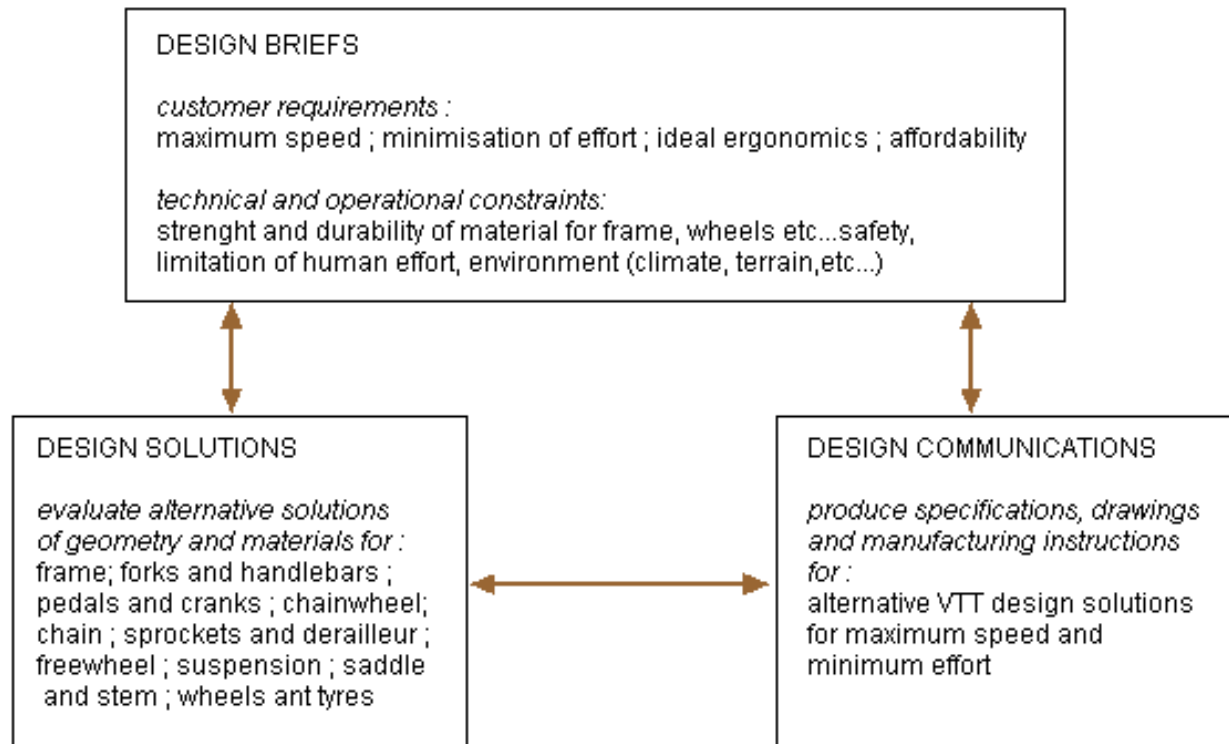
DESIGN BRIEFS

*customer requirements :*
maximum speed ; minimisation of effort ; ideal ergonomics ; affordability

*technical and operational constraints:*
strenght and durability of material for frame, wheels etc...safety, limitation of human effort, environment (climate, terrain,etc...)

DESIGN SOLUTIONS

*evaluate alternative solutions of geometry and materials for :*
frame; forks and handlebars ; pedals and cranks ; chainwheel; chain ; sprockets and derailleur ; freewheel ; suspension ; saddle and stem ; wheels ant tyres

DESIGN COMMUNICATIONS

*produce specifications, drawings and manufacturing instructions for :*
alternative VTT design solutions for maximum speed and minimum effort